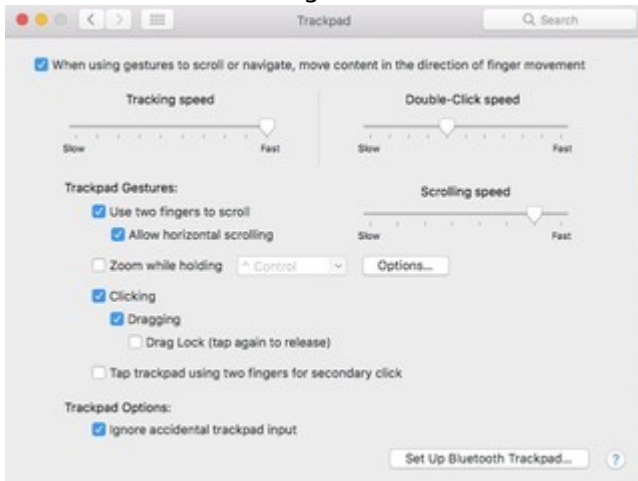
Trackpad

Search

When using gestures to scroll or navigate, move content in the direction of finger movement

Tracking speed

Slow

Fast

Double-Click speed

Slow

Fast

Trackpad Gestures:

Use two fingers to scroll

Allow horizontal scrolling

Scrolling speed

Slow

Fast

Zoom while holding

^ Control

Options...

Clicking

Dragging

Drag Lock (tap again to release)

Tap trackpad using two fingers for secondary click

Trackpad Options:

Ignore accidental trackpad input

Set Up Bluetooth Trackpad...

?